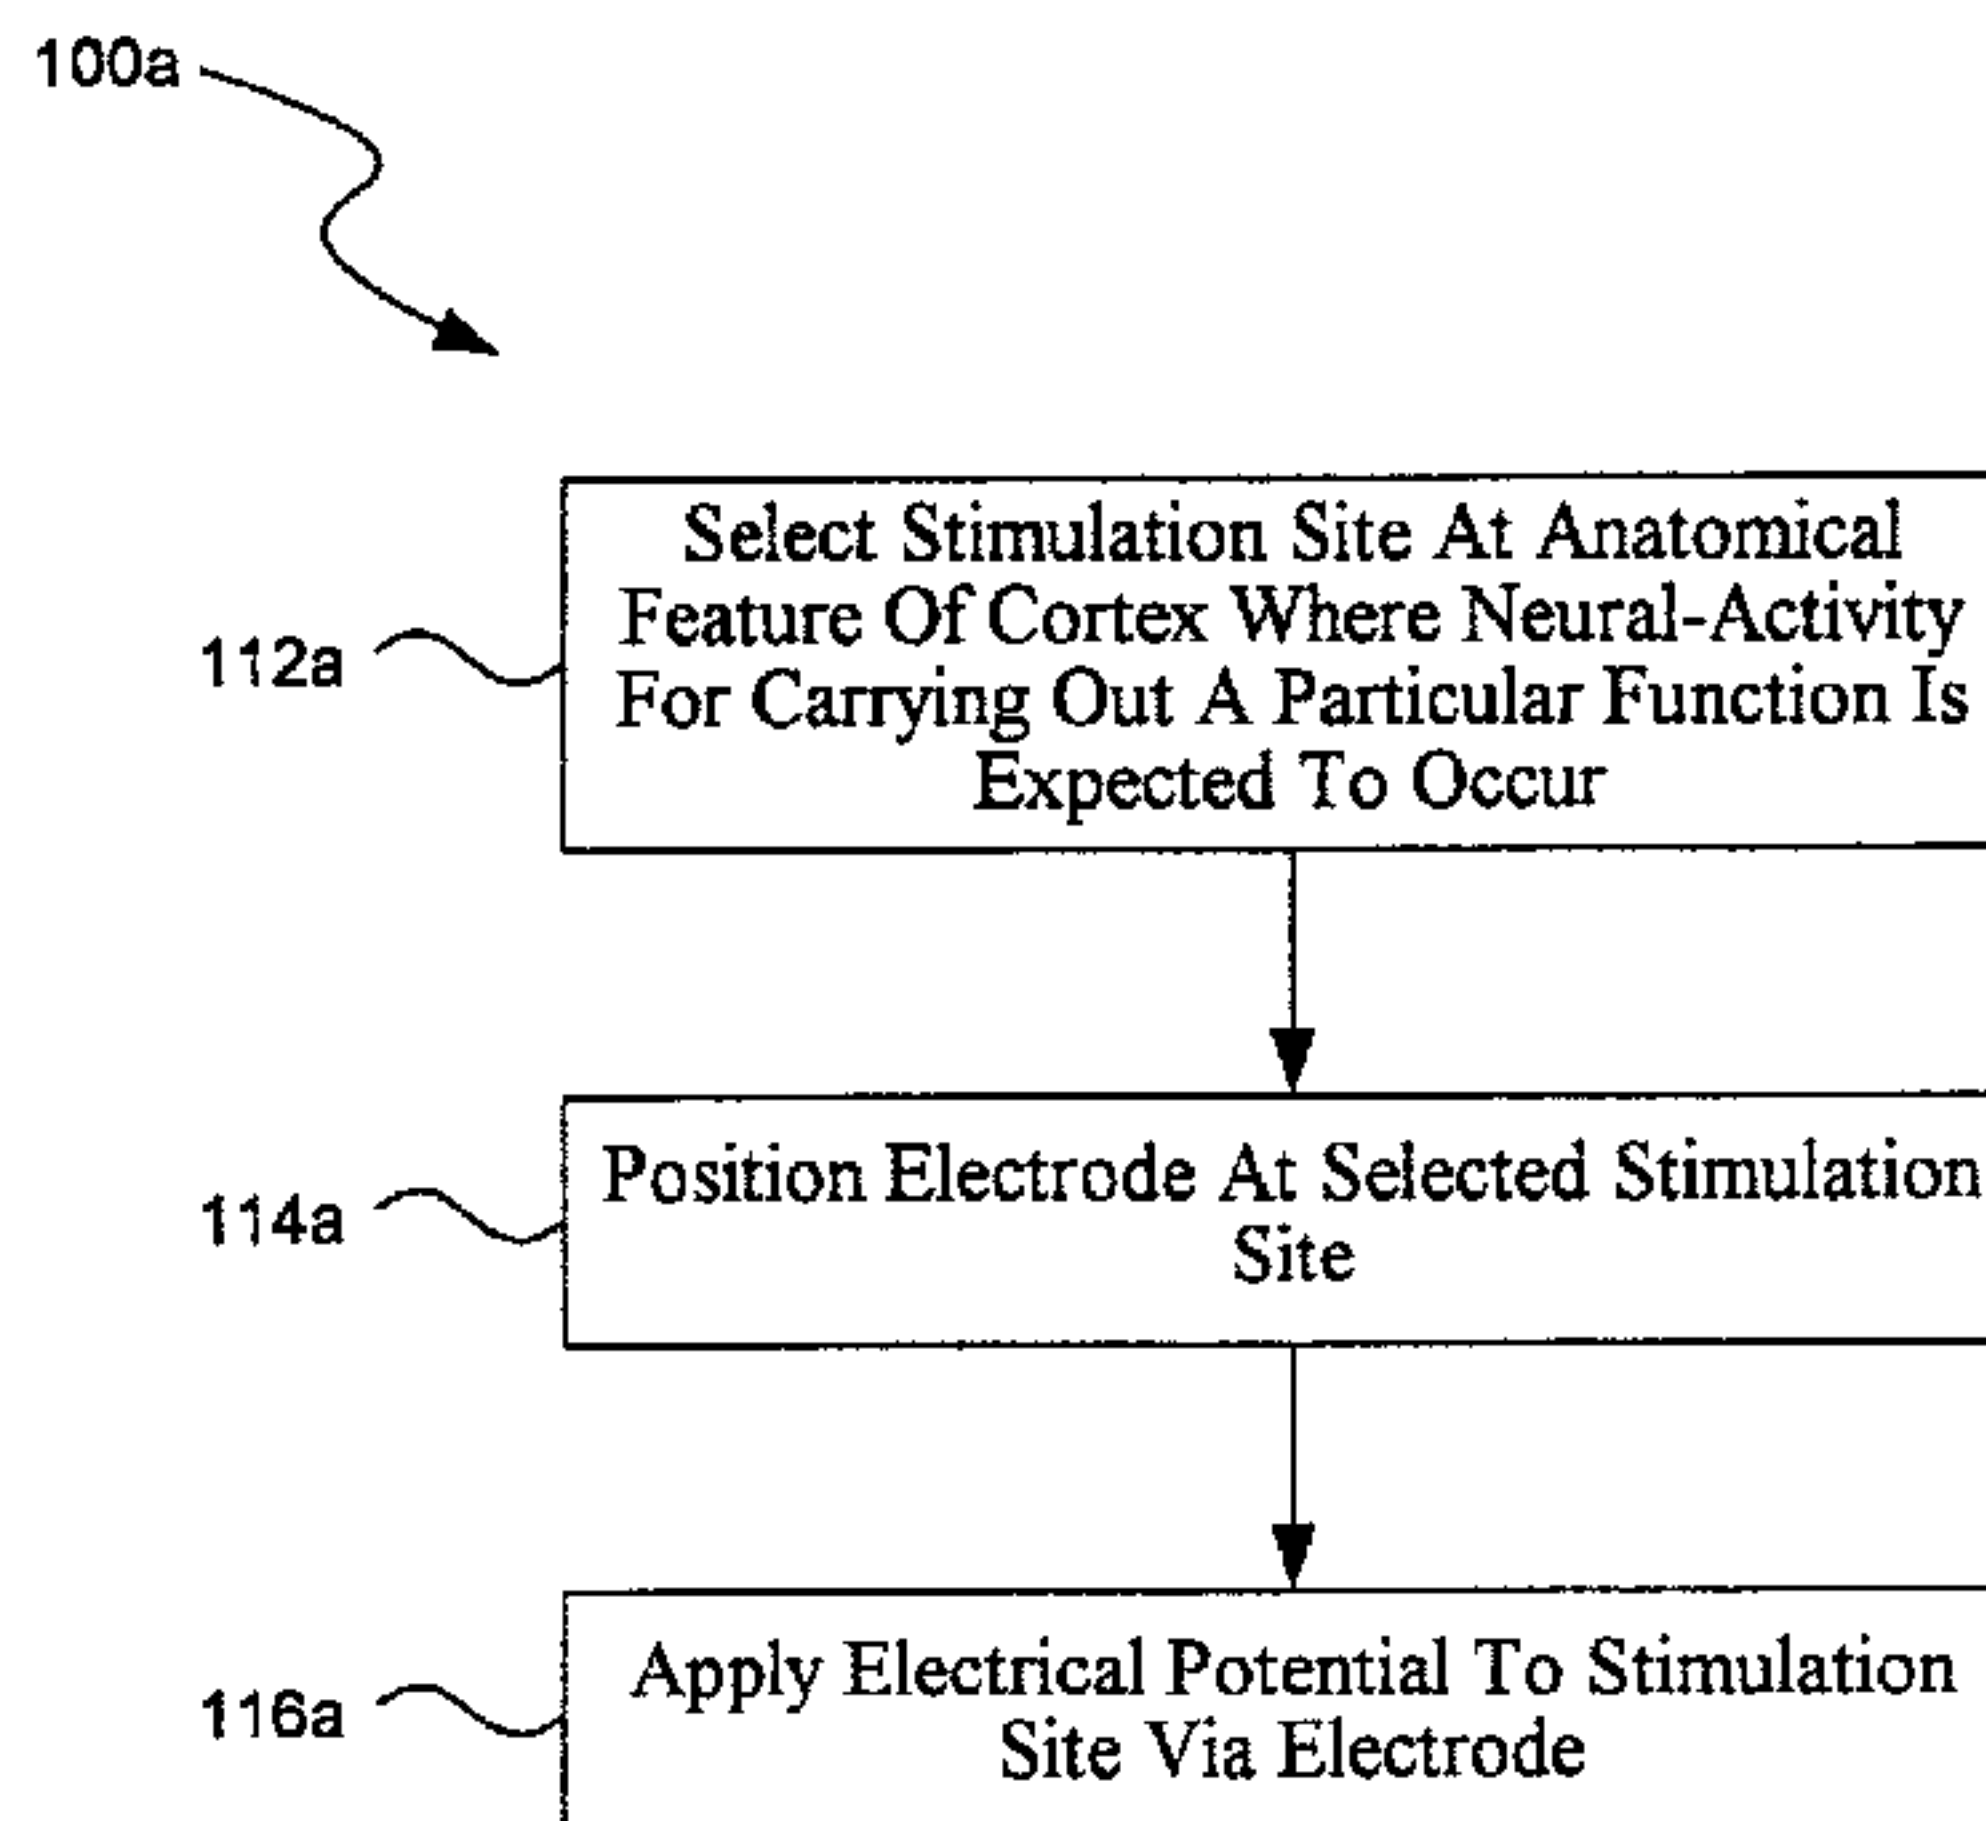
100a

112a

Select Stimulation Site At Anatomical Feature Of Cortex Where Neural-Activity For Carrying Out A Particular Function Is Expected To Occur

114a

Position Electrode At Selected Stimulation Site

116a

Apply Electrical Potential To Stimulation Site Via Electrode